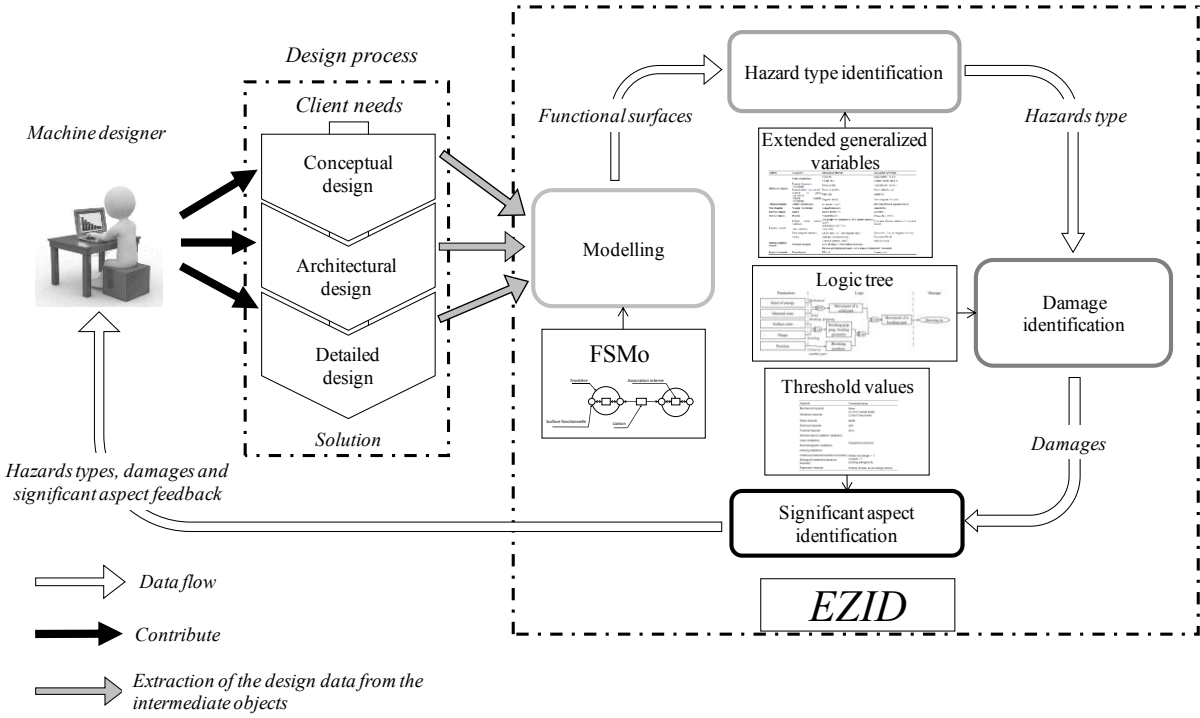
Design process

Client needs

Machine designer

Conceptual design

Architectural design

Detailed design

Solution

Functional surfaces

Hazard type identification

Hazards type

Extended generalized variables

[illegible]

Modelling

Logic tree

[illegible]

Damage identification

FSMo

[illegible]

Threshold values

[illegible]

Damages

Hazards types, damages and significant aspect feedback

Significant aspect identification

Data flow

Contribute

Extraction of the design data from the intermediate objects

EZID